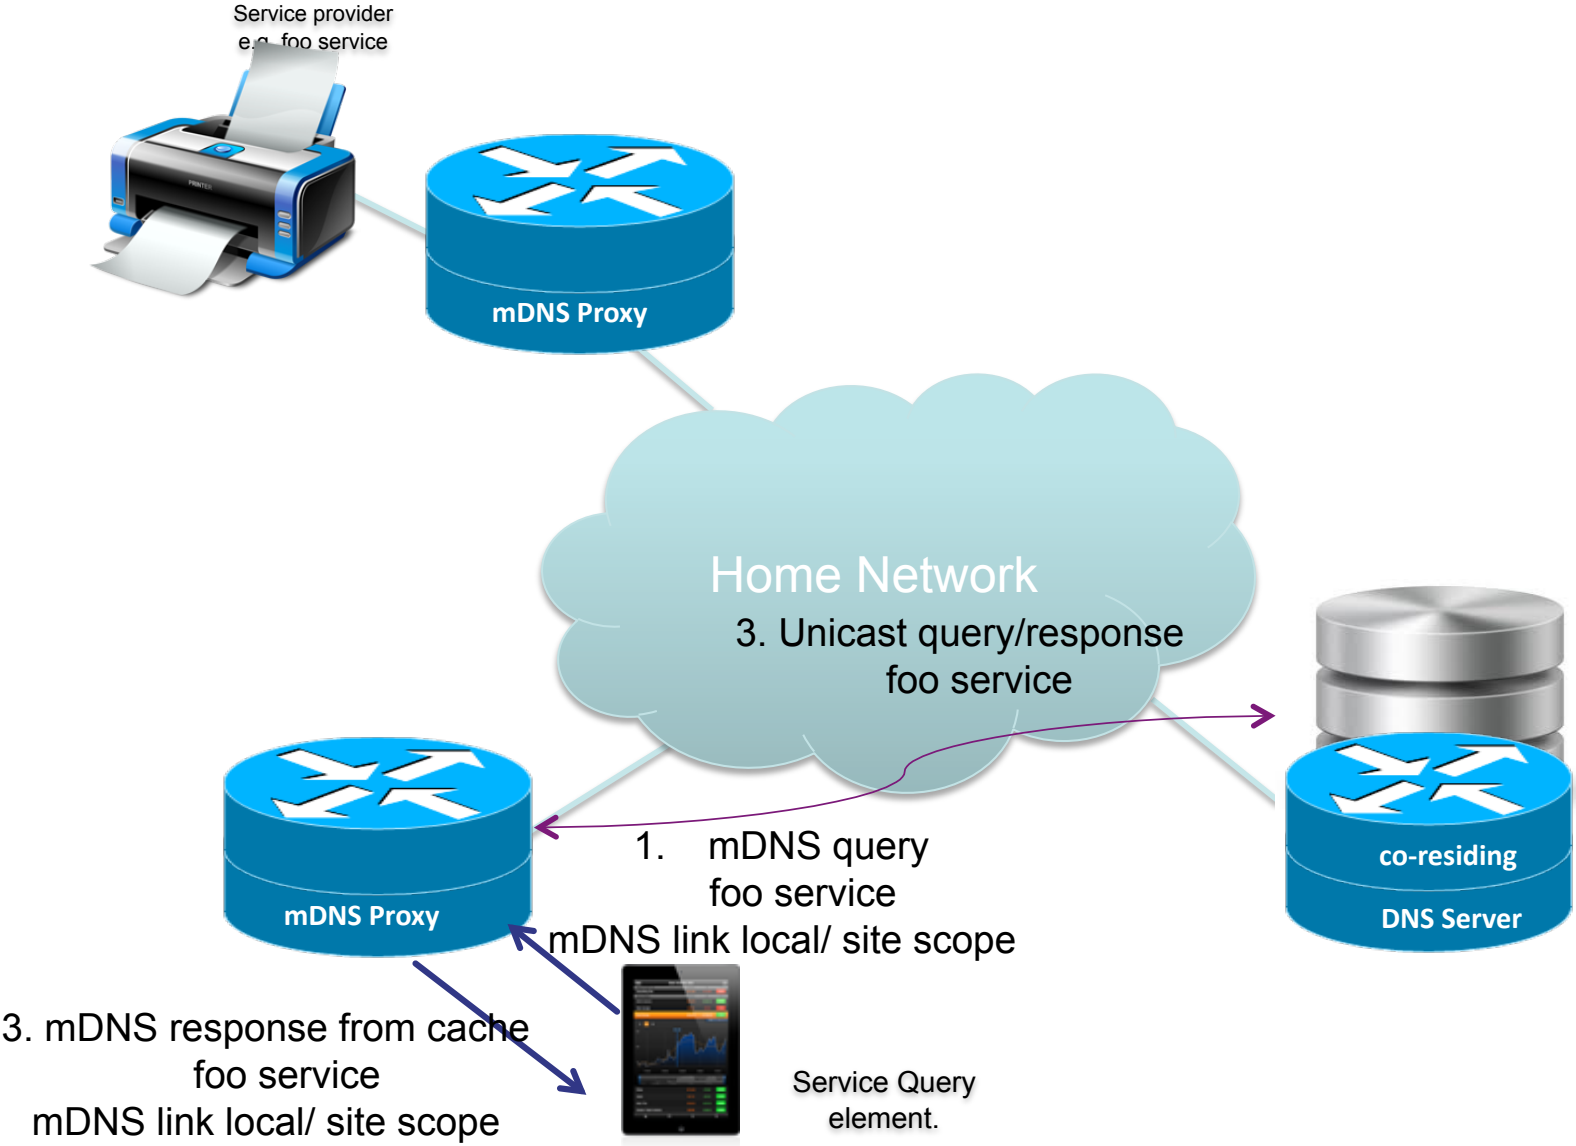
Service provider
e.g. foo service

mDNS Proxy

Home Network

3. Unicast query/response
foo service

co-residing
DNS Server

mDNS Proxy

1. mDNS query
foo service
mDNS link local/ site scope

3. mDNS response from cache
foo service
mDNS link local/ site scope

Service Query
element.